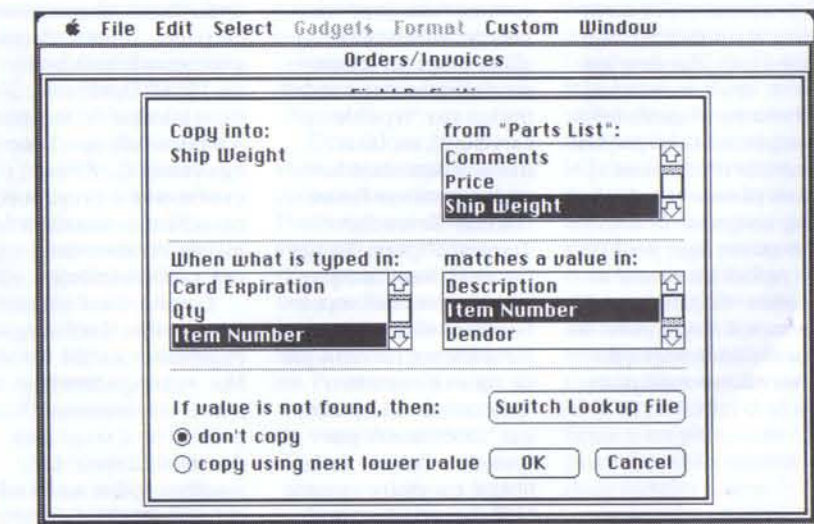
File Edit Select Gadgets Format Custom Window

Orders/Invoices

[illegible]

Copy into:
Ship Weight

from "Parts List":
Comments
Price
Ship Weight

When what is typed in:
Card Expiration
Qty
Item Number

matches a value in:
Description
Item Number
Vendor

If value is not found, then:

Switch Lookup File

don't copy

copy using next lower value

OK

Cancel